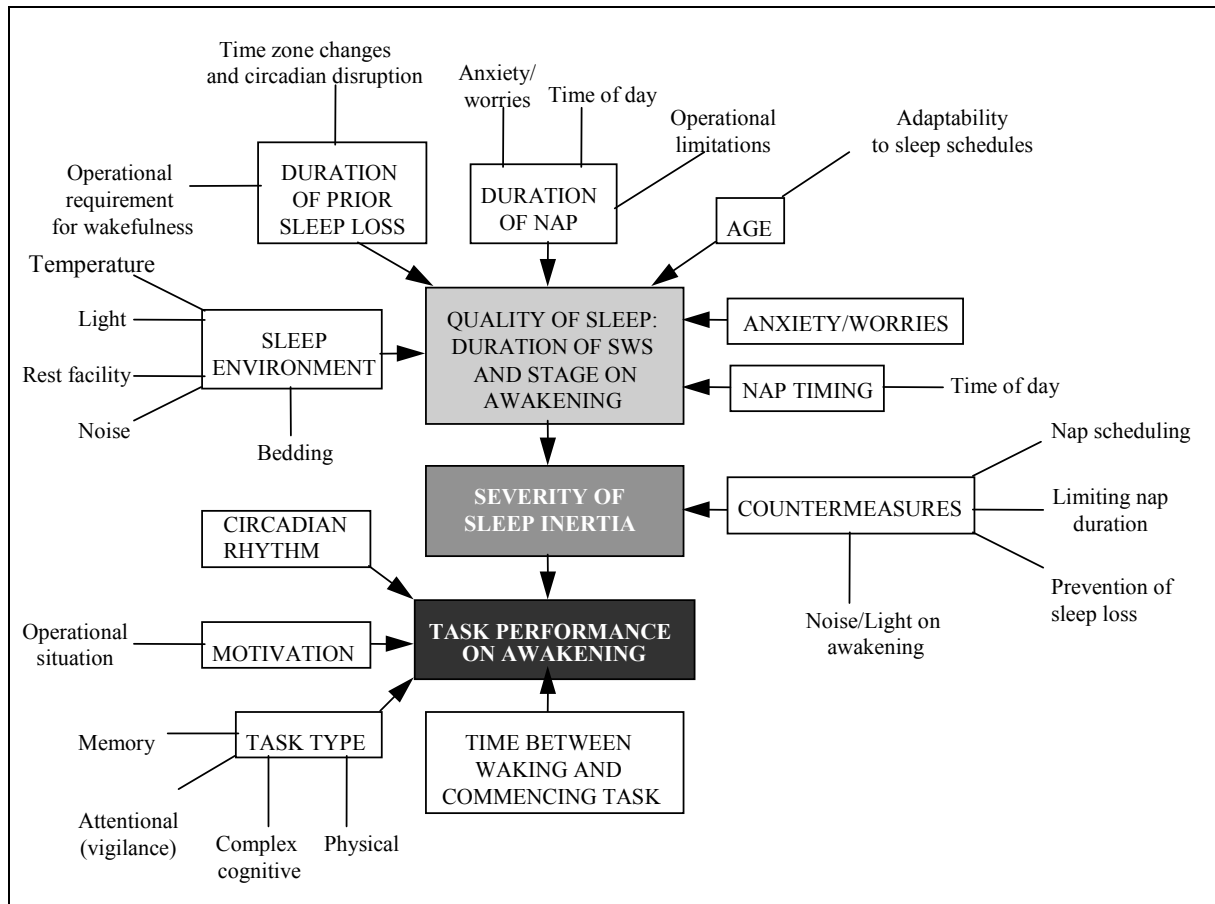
Time zone changes and circadian disruption

Anxiety/ worries

Time of day

Operational limitations

Adaptability to sleep schedules

Operational requirement for wakefulness

DURATION OF PRIOR SLEEP LOSS

DURATION OF NAP

AGE

Temperature

Light

Rest facility

Noise

SLEEP ENVIRONMENT

Bedding

QUALITY OF SLEEP: DURATION OF SWS AND STAGE ON AWAKENING

ANXIETY/WORRIES

NAP TIMING

Time of day

Nap scheduling

SEVERITY OF SLEEP INERTIA

COUNTERMEASURES

Limiting nap duration

Prevention of sleep loss

Noise/Light on awakening

CIRCADIAN RHYTHM

Operational situation

MOTIVATION

TASK PERFORMANCE ON AWAKENING

Memory

TASK TYPE

Attentional (vigilance)

Complex cognitive

Physical

TIME BETWEEN WAKING AND COMMENCING TASK